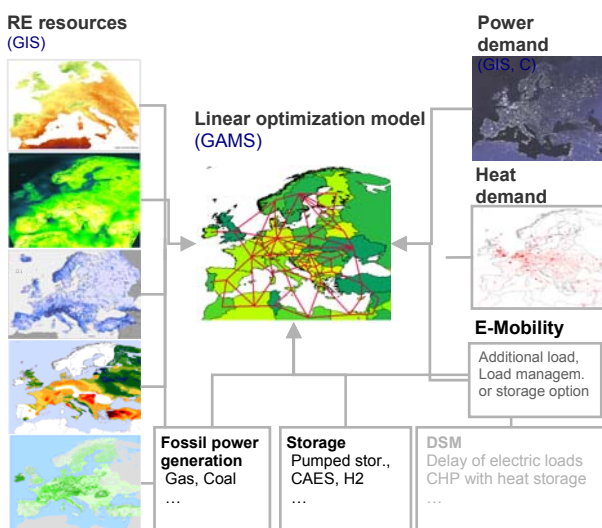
RE resources
(GIS)

Linear optimization model
(GAMS)

Power demand
(GIS, C)

Heat demand

E-Mobility
Additional load, Load managem. or storage option

Fossil power generation
Gas, Coal
…

Storage
Pumped stor., CAES, H2
…

DSM
Delay of electric loads
CHP with heat storage
…